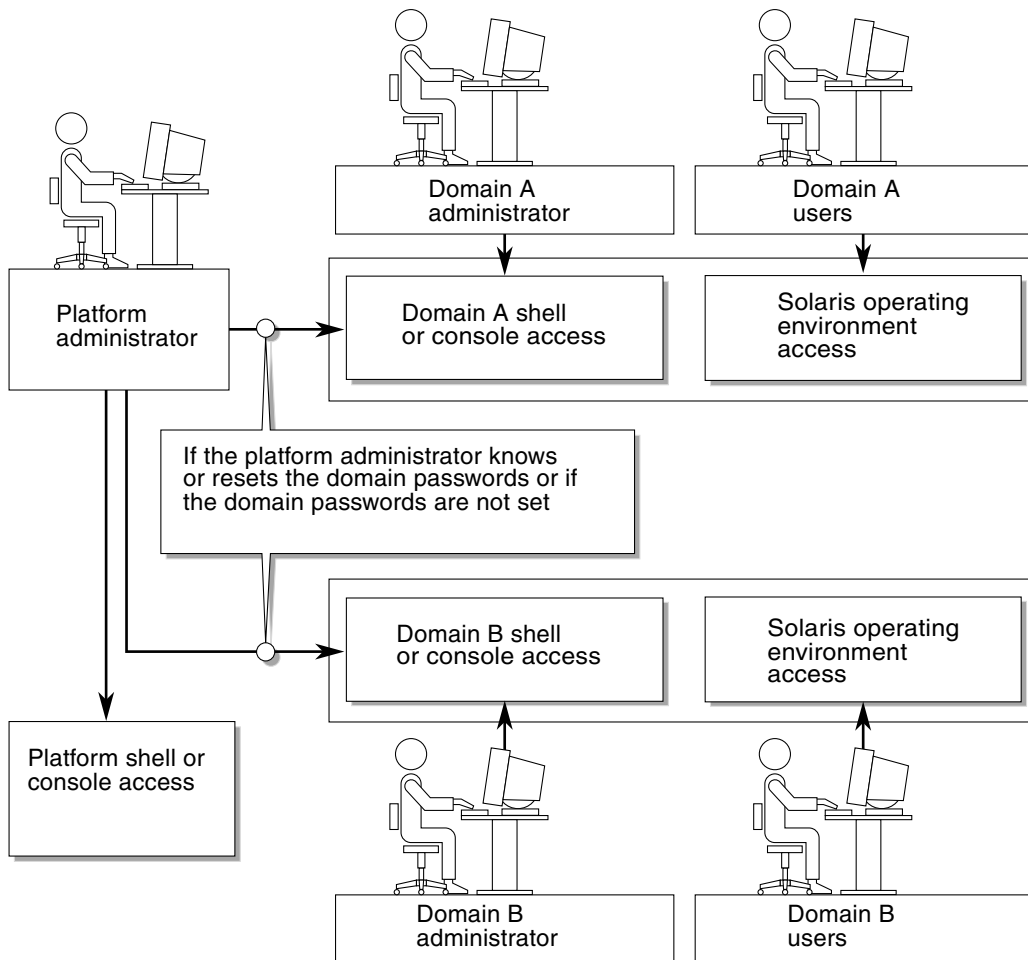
Domain A administrator

Domain A users

Platform administrator

Domain A shell or console access

Solaris operating environment access

If the platform administrator knows or resets the domain passwords or if the domain passwords are not set

Domain B shell or console access

Solaris operating environment access

Platform shell or console access

Domain B administrator

Domain B users